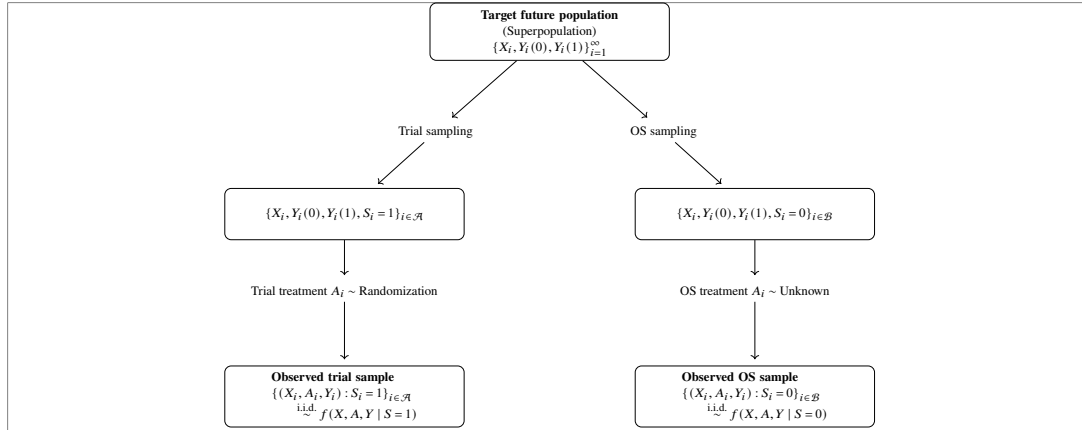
**Target future population**
(Superpopulation)
$\{X_i, Y_i(0), Y_i(1)\}_{i=1}^{\infty}$

Trial sampling

OS sampling

$\{X_i, Y_i(0), Y_i(1), S_i = 1\}_{i \in \mathcal{A}}$

$\{X_i, Y_i(0), Y_i(1), S_i = 0\}_{i \in \mathcal{B}}$

Trial treatment $A_i \sim$ Randomization

OS treatment $A_i \sim$ Unknown

**Observed trial sample**
$\{(X_i, A_i, Y_i) : S_i = 1\}_{i \in \mathcal{A}}$
$\overset{\text{i.i.d.}}{\sim} f(X, A, Y \mid S = 1)$

**Observed OS sample**
$\{(X_i, A_i, Y_i) : S_i = 0\}_{i \in \mathcal{B}}$
$\overset{\text{i.i.d.}}{\sim} f(X, A, Y \mid S = 0)$